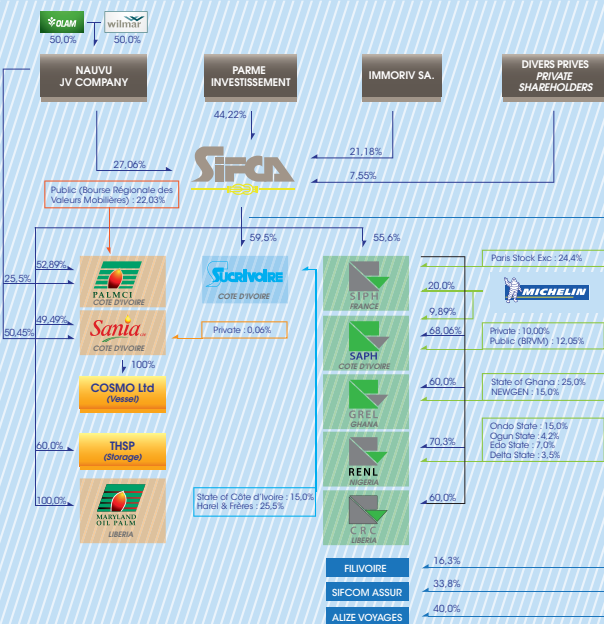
OLAM 50,0%

wilmar 50,0%

NAUVU JV COMPANY

PARME INVESTISSEMENT

IMMORIV SA.

DIVERS PRIVES PRIVATE SHAREHOLDERS

44,22%

27,06%

21,18%

7,55%

SIFCA

Public (Bourse Régionale des Valeurs Mobilières) : 22,03%

59,5%

55,6%

25,5%

52,89%

PALMCI COTE D'IVOIRE

Sucrivoire COTE D'IVOIRE

SIPH FRANCE

Paris Stock Exc : 24,4%

20,0%

MICHELIN

9,89%

50,45%

49,49%

Sania COTE D'IVOIRE

Private : 0,06%

68,06%

SAPH COTE D'IVOIRE

Private : 10,00%
Public (BRVM) : 12,05%

100%

COSMO Ltd (Vessel)

60,0%

GREL GHANA

State of Ghana : 25,0%
NEWGEN : 15,0%

60,0%

THSP (Storage)

70,3%

RENL NIGERIA

Ondo State : 15,0%
Ogun State : 4,2%
Edo State : 7,0%
Delta State : 3,5%

100,0%

MARYLAND OIL PALM LIBERIA

State of Côte d'Ivoire : 15,0%
Harel & Frères : 25,5%

60,0%

CRC LIBERIA

FILIVOIRE

16,3%

SIFCOM ASSUR

33,8%

ALIZE VOYAGES

40,0%